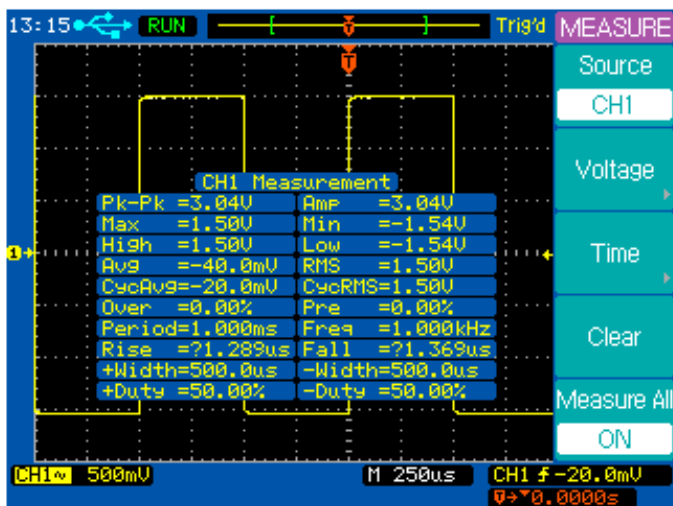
13:15 RUN Trig'd MEASURE

Source
CH1
Voltage
Time
Clear
Measure All
ON

CH1 Measurement

| | |
|---|---|
| Pk-Pk =3.04V | Amp =3.04V |
| Max =1.50V | Min =-1.54V |
| High =1.50V | Low =-1.54V |
| Avg =-40.0mV | RMS =1.50V |
| CycAvg=-20.0mV | CycRMS=1.50V |
| Over =0.00% | Pre =0.00% |
| Period=1.000ms | Freq =1.000kHz |
| Rise =?1.289us | Fall =?1.369us |
| +Width=500.0us | -Width=500.0us |
| +Duty =50.00% | -Duty =50.00% |

CH1 500mV M 250us CH1 -20.0mV
0.0000s